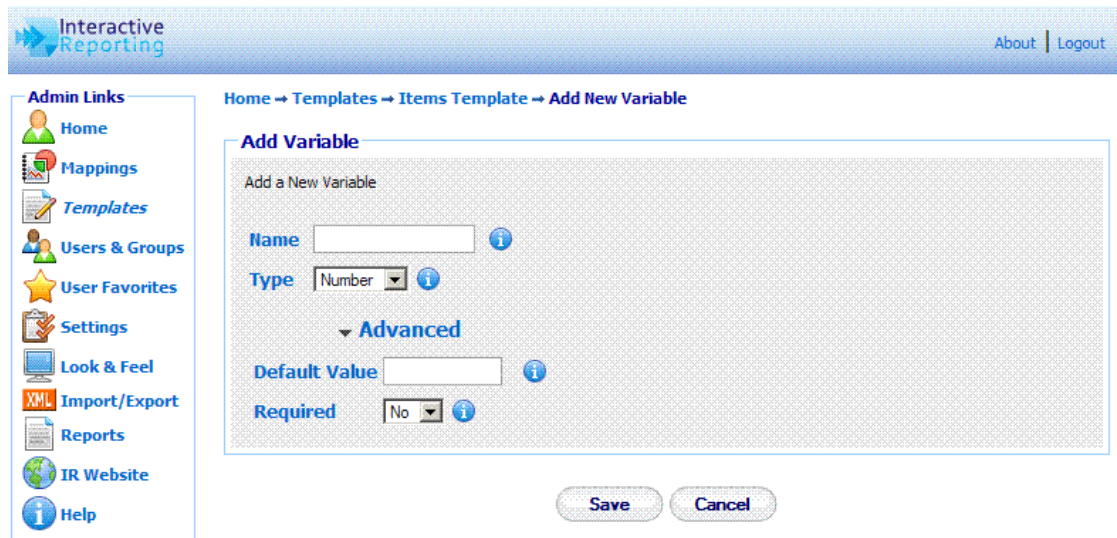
Interactive Reporting

About | Logout

Admin Links

Home

Mappings

Templates

Users & Groups

User Favorites

Settings

Look & Feel

XML Import/Export

Reports

IR Website

Help

Home ➞ Templates ➞ Items Template ➞ Add New Variable

Add Variable

Add a New Variable

Name

Type Number

Advanced

Default Value

Required No

Save Cancel